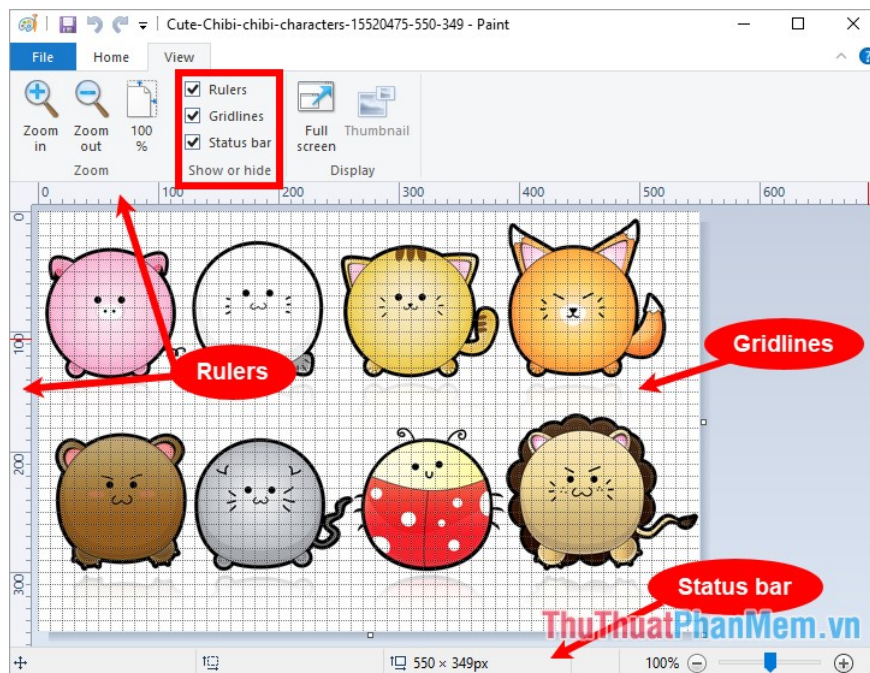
Cute-Chibi-chibi-characters-15520475-550-349 - Paint

File Home View

Zoom in
Zoom out
100 %
Zoom

Rulers
Gridlines
Status bar
Show or hide

Full screen
Thumbnail
Display

0 100 200 300 400 500 600

100
200
300

Rulers

Gridlines

Status bar

ThuThuatPhanMem.vn

550 × 349px

100%